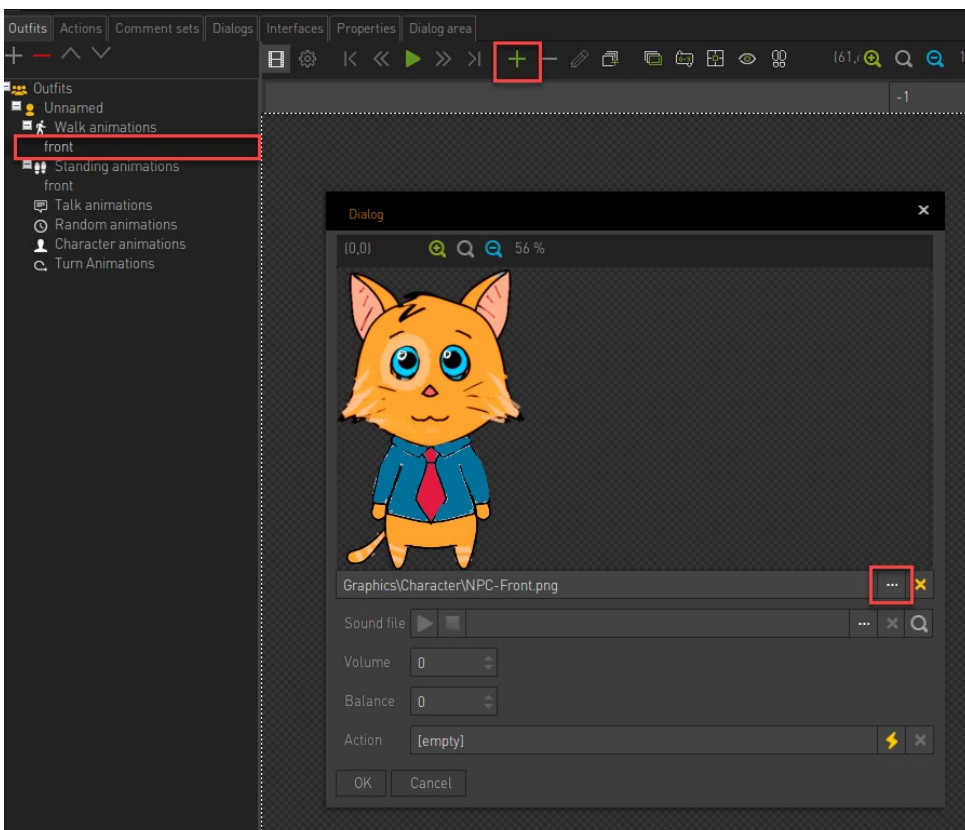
Outfits | Actions | Comment sets | Dialogs | Interfaces | Properties | Dialog area

(61,

-1

Outfits
Unnamed
Walk animations
front
Standing animations
front
Talk animations
Random animations
Character animations
Turn Animations

Dialog

(0,0) 56 %

Graphics\Character\NPC-Front.png

...

Sound file

...

Volume 0

Balance 0

Action [empty]

OK Cancel